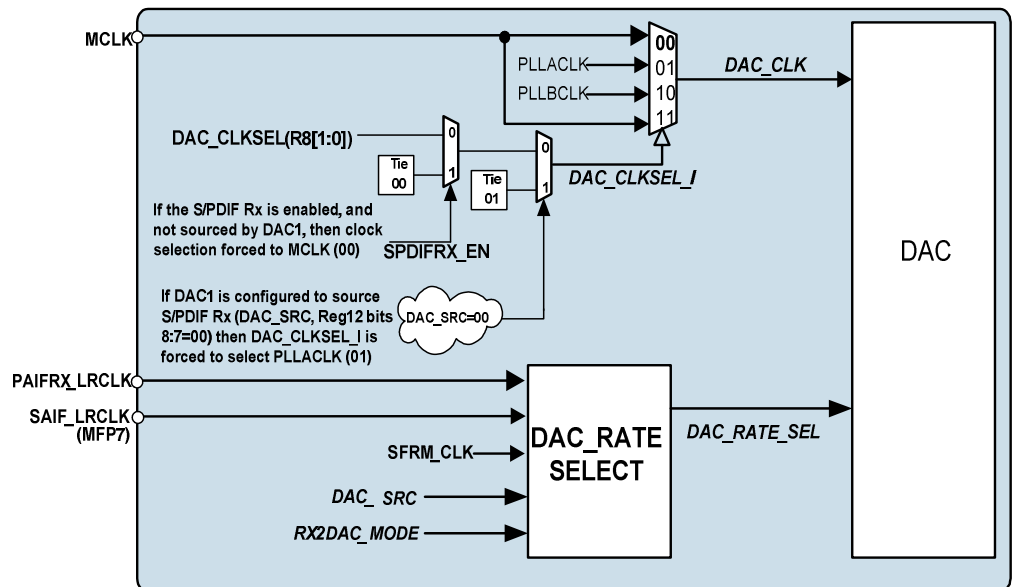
MCLK

00
01
10
11

PLLACLK
PLLBCLK

DAC_CLK

DAC_CLKSEL(R8[1:0])

0
1
Tie 00

0
1
Tie 01

DAC_CLKSEL_I

If the S/PDIF Rx is enabled, and not sourced by DAC1, then clock selection forced to MCLK (00)

SPDIFRX_EN

DAC

If DAC1 is configured to source S/PDIF Rx (DAC_SRC, Reg12 bits 8:7=00) then DAC_CLKSEL_I is forced to select PLLACLK (01)

DAC_SRC=00

PAIFRX_LRCLK
SAIF_LRCLK (MFP7)

DAC_RATE SELECT

DAC_RATE_SEL

SFRM_CLK
DAC_ SRC
RX2DAC_MODE